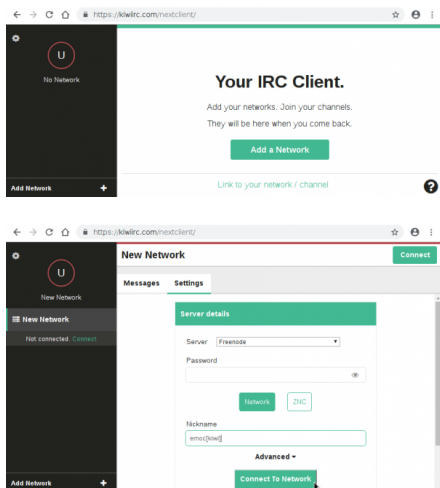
https://kiwiirc.com/nextclient/

U

No Network

Your IRC Client.

Add your networks. Join your channels.

They will be here when you come back.

Add a Network

Link to your network / channel

Add Network +

?

https://kiwiirc.com/nextclient/

U

New Network

New Network

Not connected. Connect

New Network

Connect

Messages Settings

Server details

Server Freenode

Password

Network ZNC

Nickname

emoc[kiwi]

Advanced ▾

Connect To Network

Add Network +